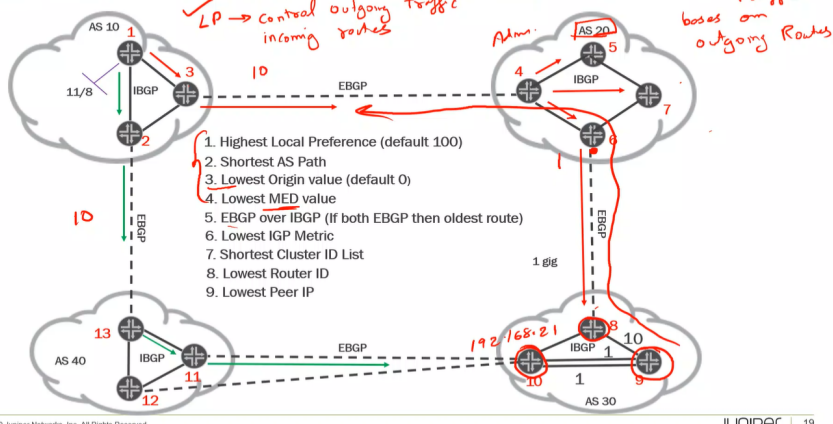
LP → control outgoing traffic
incoming routes

Adm.

bases on
outgoing Routes

AS 10
1
3
2
11/8
IBGP
10
EBGP

AS 20
5
4
IBGP
7
6

1. Highest Local Preference (default 100)
2. Shortest AS Path
3. Lowest Origin value (default 0)
4. Lowest MED value
5. EBGP over IBGP (If both EBGP then oldest route)
6. Lowest IGP Metric
7. Shortest Cluster ID List
8. Lowest Router ID
9. Lowest Peer IP

10
EBGP

EBGP
1 gig

AS 40
13
IBGP
11
12

EBGP

192.168.21
8
IBGP
1
10
10
1
9
AS 30

© Juniper Networks, Inc. All Rights Reserved
Juniper
19